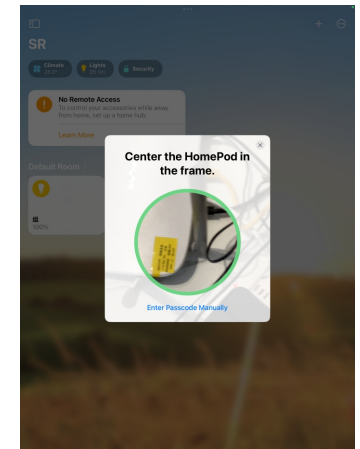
SR

Climate 26.0°

Lights 2% On

Security

No Remote Access
To control your accessories while away from home, set up a home hub.

Learn More

Default Room

100%

Center the HomePod in the frame.

Enter Passcode Manually